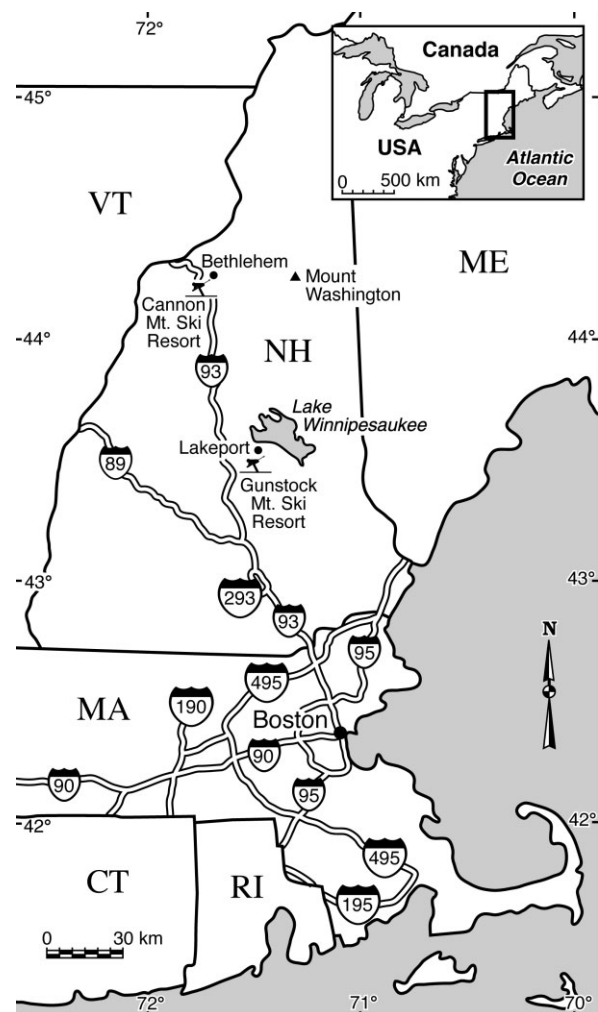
72°

Canada

USA

Atlantic Ocean

0 500 km

45°

VT

ME

Bethlehem

Mount Washington

Cannon Mt. Ski Resort

44°

NH

44°

93

Lake Winnipesaukee

Lakeport

89

Gunstock Mt. Ski Resort

43°

43°

293

93

95

N

495

MA

190

Boston

90

90

95

42°

42°

495

CT

RI

195

0 30 km

72°

71°

70°